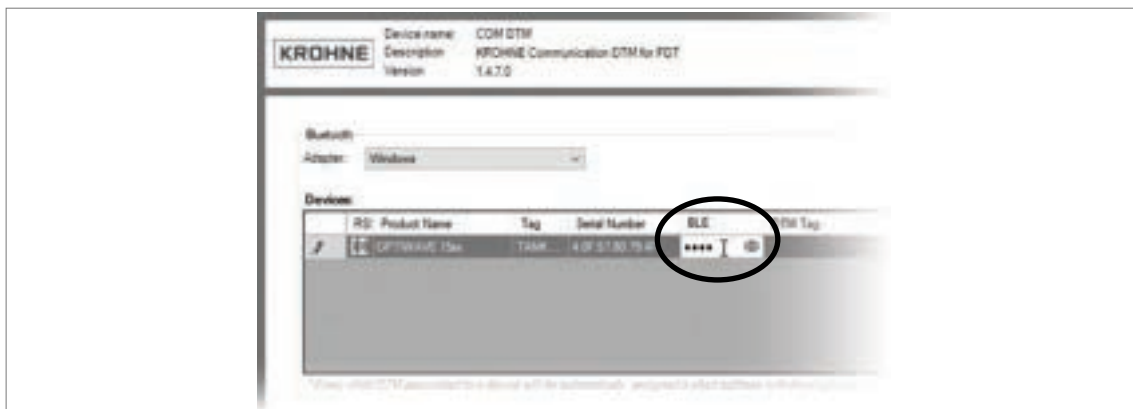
KROHNE

Device name: COM DTM
Description: KROHNE Communication DTM for FDT
Version: 1.4.7.0

Bluetooth
Adapter: Windows

Devices

| | RSI | Product Name | Tag | Serial Number | BLE | DTM Tag |
|---|---|---|---|---|---|---|
| | | OPTIWAVE 15xx | TANK | 4 0F 57 80 75 | •••• | |

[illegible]